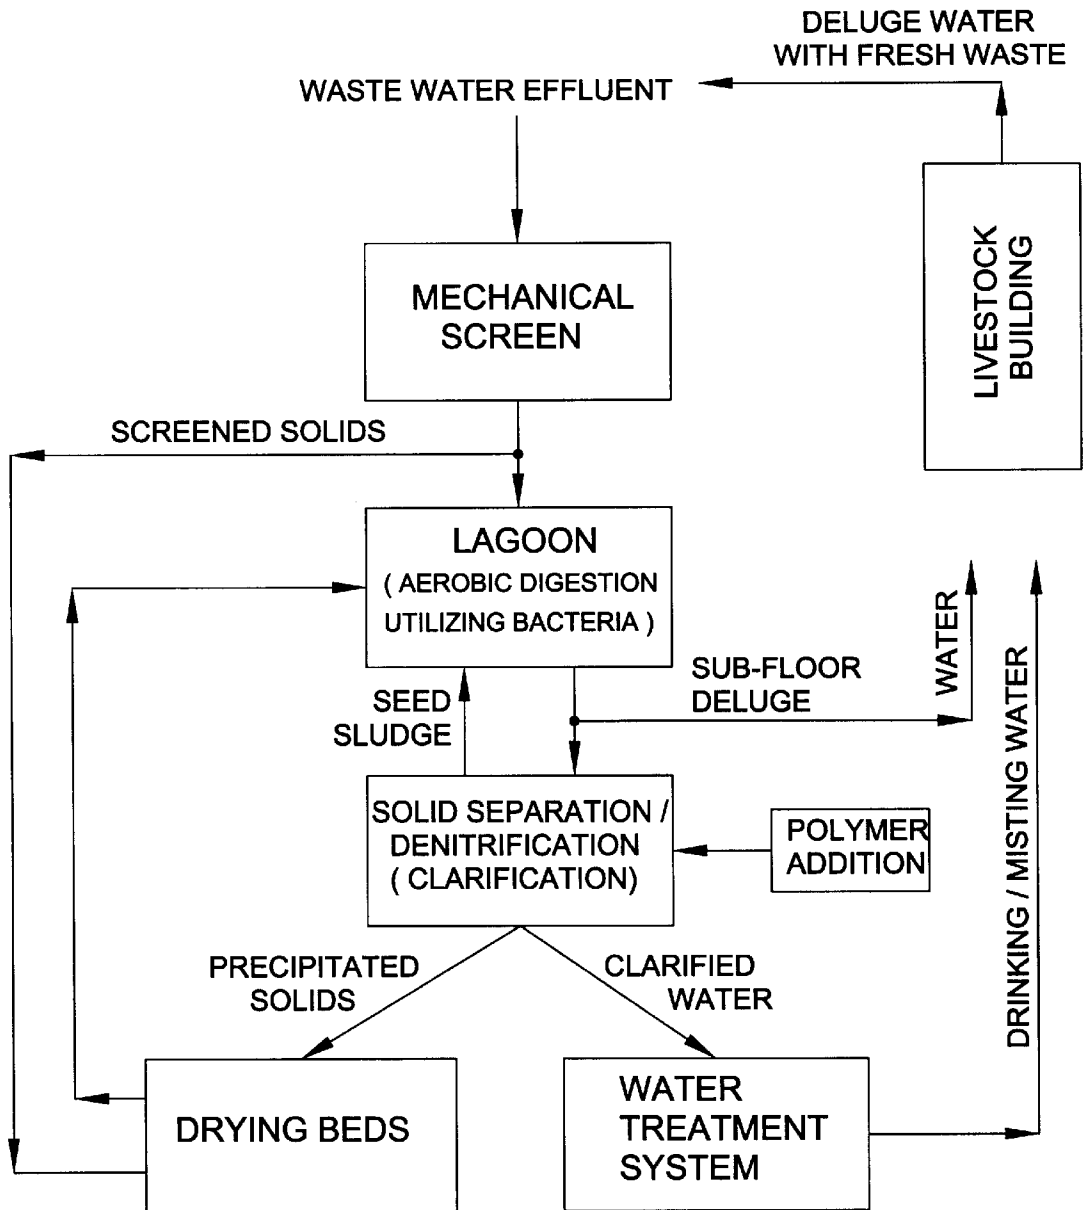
DELUGE WATER WITH FRESH WASTE

WASTE WATER EFFLUENT

LIVESTOCK BUILDING

MECHANICAL SCREEN

SCREENED SOLIDS

LAGOON
( AEROBIC DIGESTION UTILIZING BACTERIA )

WATER

SUB-FLOOR DELUGE

SEED SLUDGE

SOLID SEPARATION / DENITRIFICATION ( CLARIFICATION)

POLYMER ADDITION

DRINKING / MISTING WATER

PRECIPITATED SOLIDS

CLARIFIED WATER

DRYING BEDS

WATER TREATMENT SYSTEM